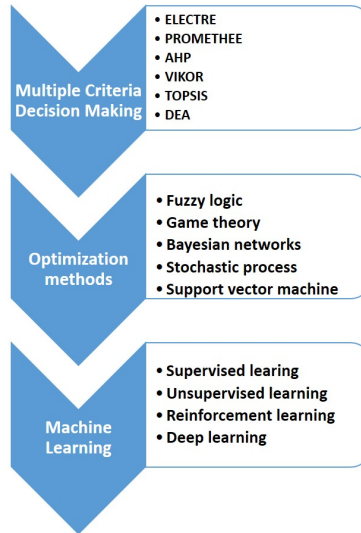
Multiple Criteria Decision Making

• ELECTRE
• PROMETHEE
• AHP
• VIKOR
• TOPSIS
• DEA

Optimization methods

• Fuzzy logic
• Game theory
• Bayesian networks
• Stochastic process
• Support vector machine

Machine Learning

• Supervised learing
• Unsupervised learning
• Reinforcement learning
• Deep learning